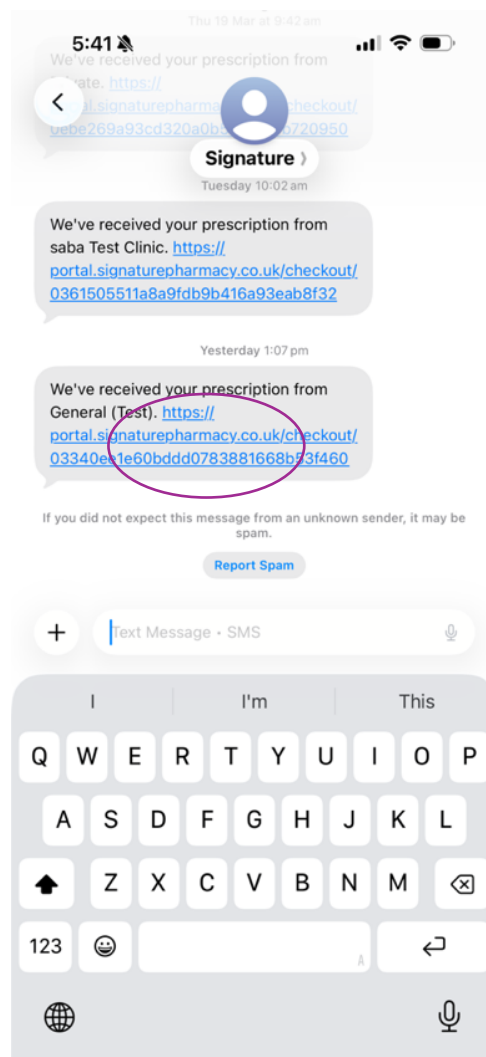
Thu 19 Mar at 9:42 am

5:41

We've received your prescription from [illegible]vate. https://portal.signaturepharma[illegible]checkout/0ebe269a93cd320a0b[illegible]6720950

Signature

Tuesday 10:02 am

We've received your prescription from saba Test Clinic. https://portal.signaturepharmacy.co.uk/checkout/0361505511a8a9fdb9b416a93eab8f32

Yesterday 1:07 pm

We've received your prescription from General (Test). https://portal.signaturepharmacy.co.uk/checkout/03340ee1e60bddd0783881668b53f460

If you did not expect this message from an unknown sender, it may be spam.

Report Spam

Text Message • SMS

I
I'm
This

Q W E R T Y U I O P
A S D F G H J K L
Z X C V B N M
123